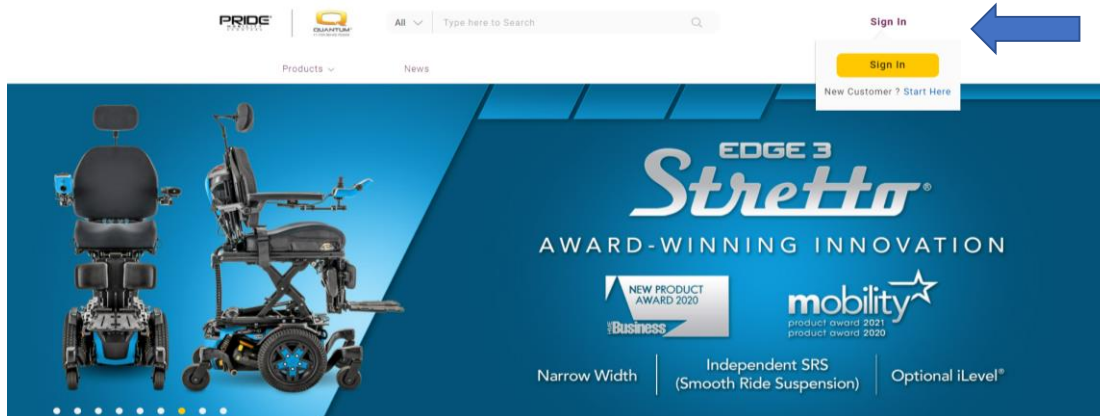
PRIDE

QUANTUM

All

Type here to Search

Sign In

Sign In

New Customer ? Start Here

Products

News

EDGE 3

Stretto®

AWARD-WINNING INNOVATION

NEW PRODUCT AWARD 2020

Business

mobility

product award 2021
product award 2020

Narrow Width

Independent SRS (Smooth Ride Suspension)

Optional iLevel®